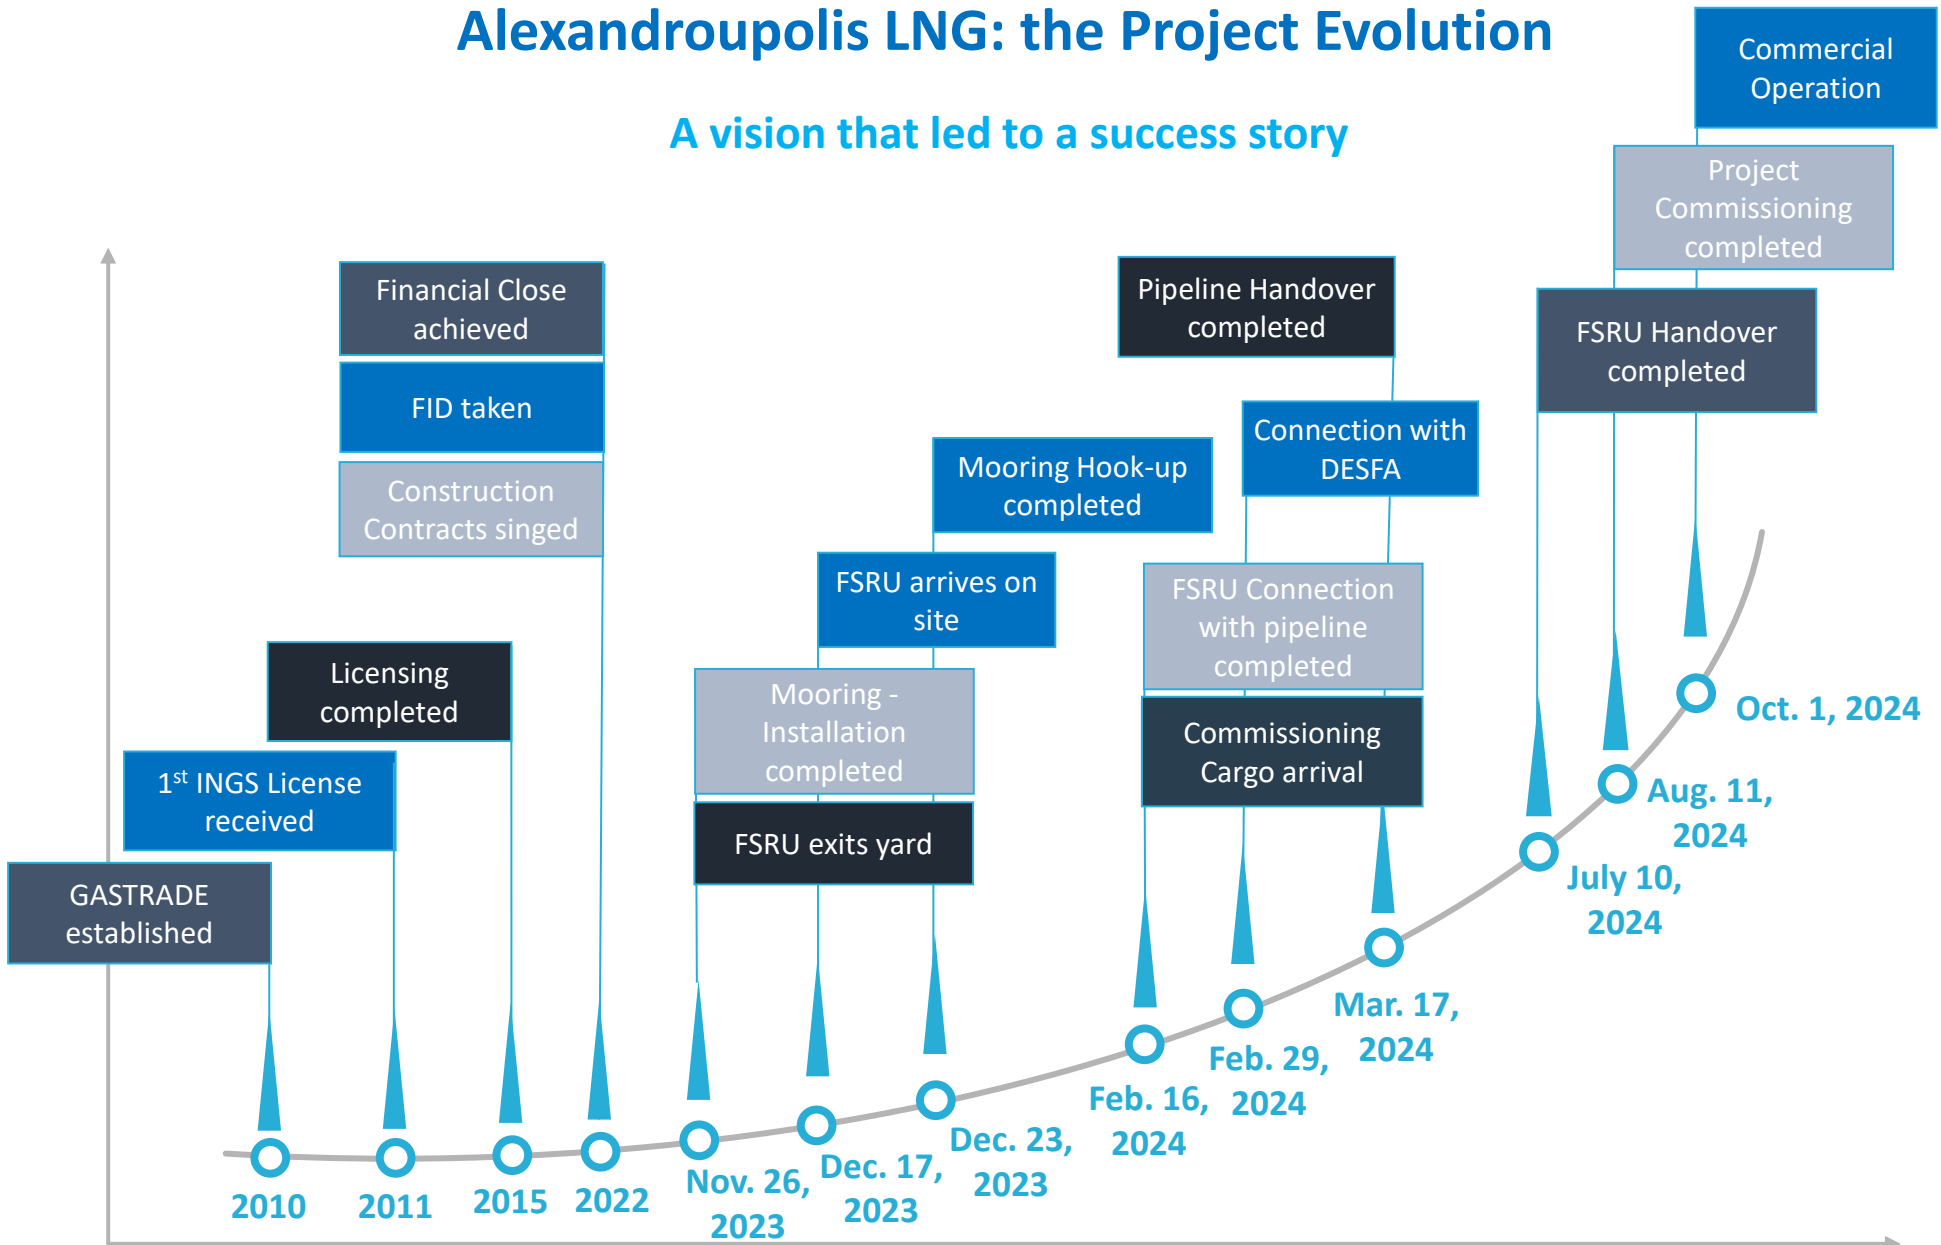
Alexandroupolis LNG: the Project Evolution

A vision that led to a success story

Commercial Operation

Project Commissioning completed

Financial Close achieved

FID taken

Construction Contracts singed

Pipeline Handover completed

FSRU Handover completed

Connection with DESFA

Mooring Hook-up completed

FSRU arrives on site

FSRU Connection with pipeline completed

Licensing completed

Mooring - Installation completed

Commissioning Cargo arrival

$1^{st}$ INGS License received

FSRU exits yard

GASTRADE established

Oct. 1, 2024

Aug. 11, 2024

July 10, 2024

Mar. 17, 2024

Feb. 29, 2024

Feb. 16, 2024

Dec. 23, 2023

Dec. 17, 2023

Nov. 26, 2023

2010

2011

2015

2022